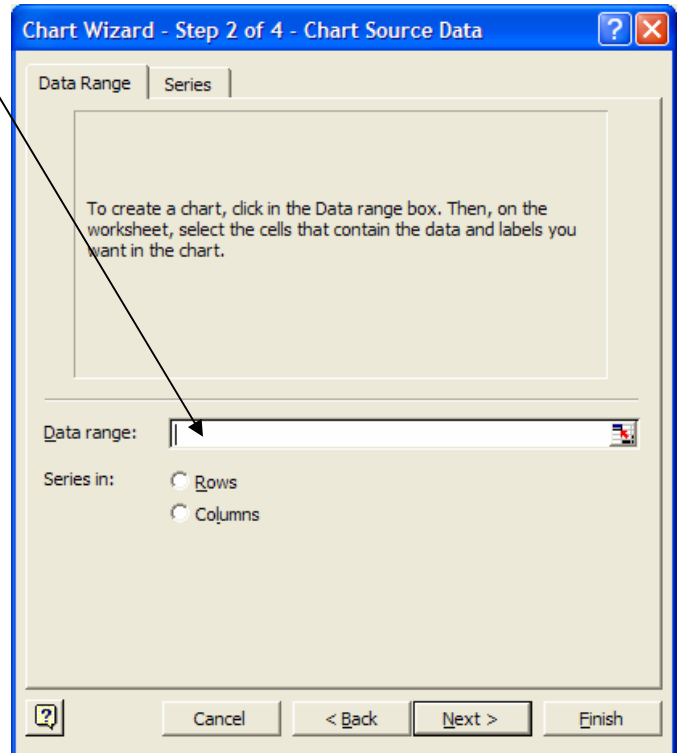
Chart Wizard - Step 2 of 4 - Chart Source Data

Data Range
Series

To create a chart, click in the Data range box. Then, on the worksheet, select the cells that contain the data and labels you want in the chart.

Data range:

Series in:
Rows
Columns

Cancel
< Back
Next >
Finish